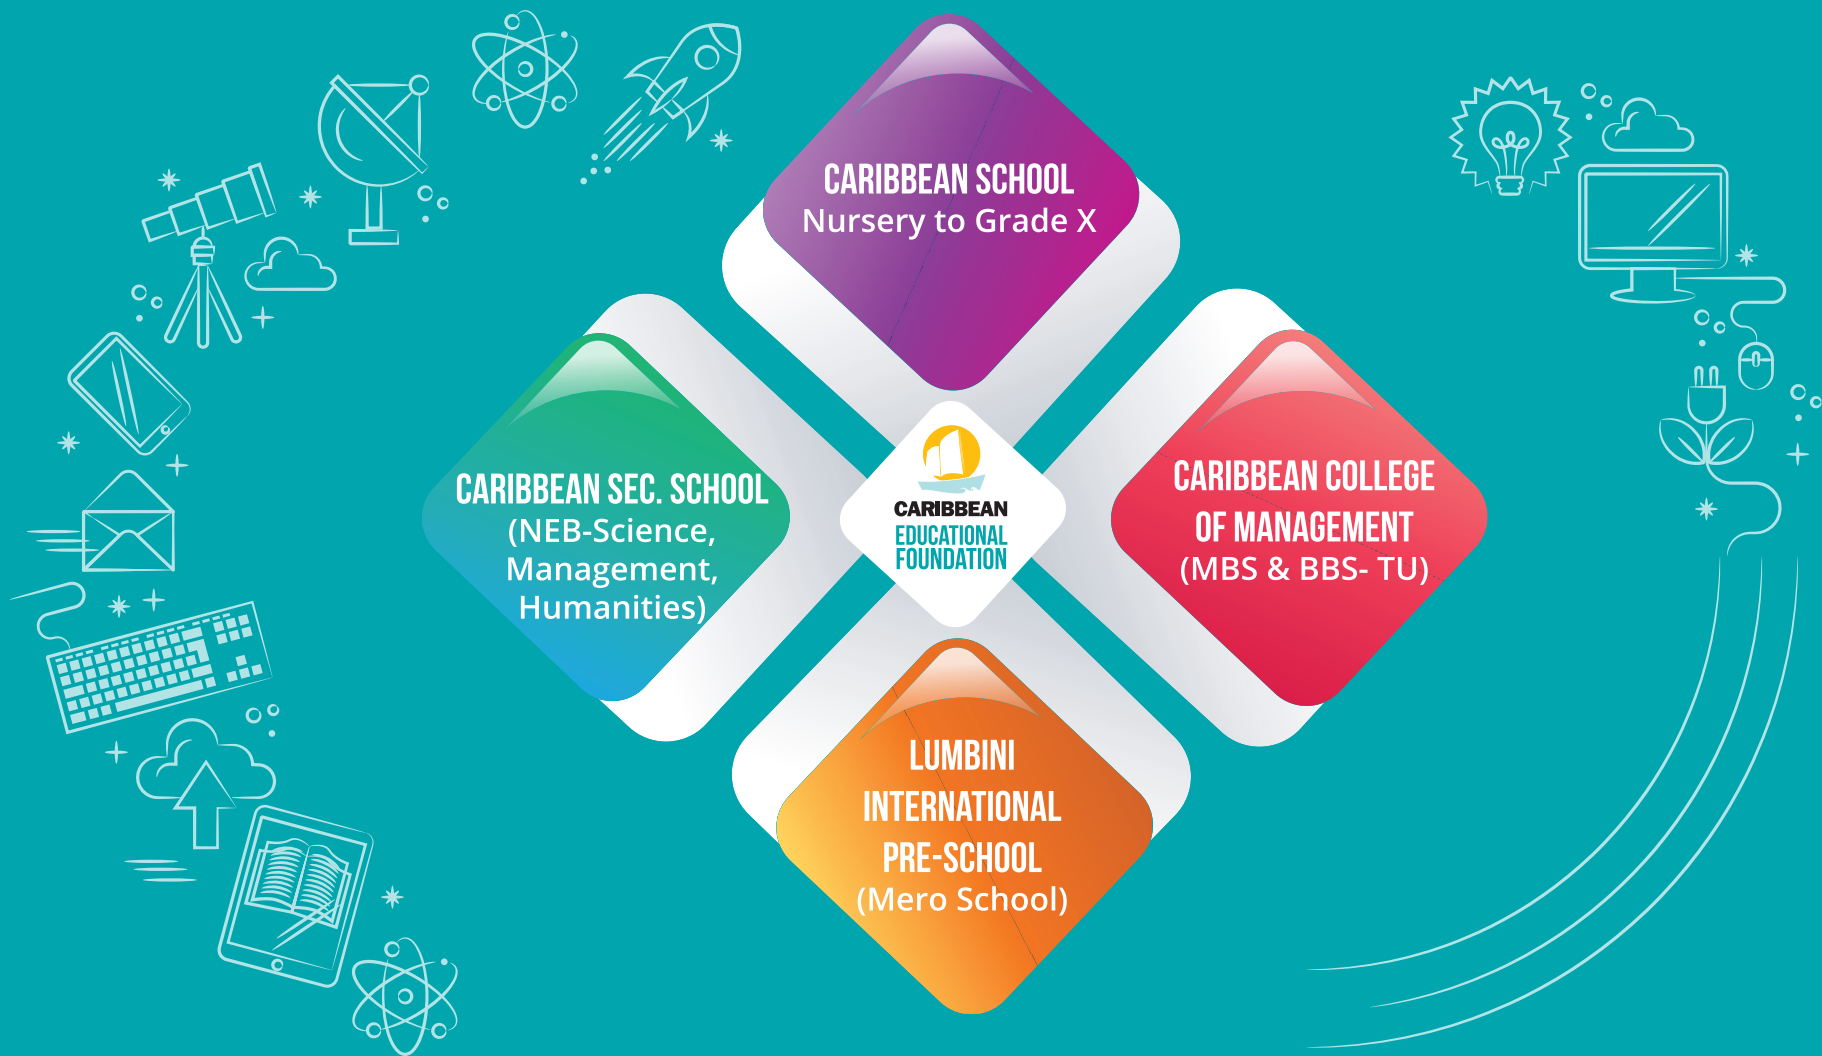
CARIBBEAN SCHOOL
Nursery to Grade X

CARIBBEAN SEC. SCHOOL
(NEB-Science, Management, Humanities)

CARIBBEAN
EDUCATIONAL
FOUNDATION

CARIBBEAN COLLEGE OF MANAGEMENT
(MBS & BBS- TU)

LUMBINI INTERNATIONAL PRE-SCHOOL
(Mero School)